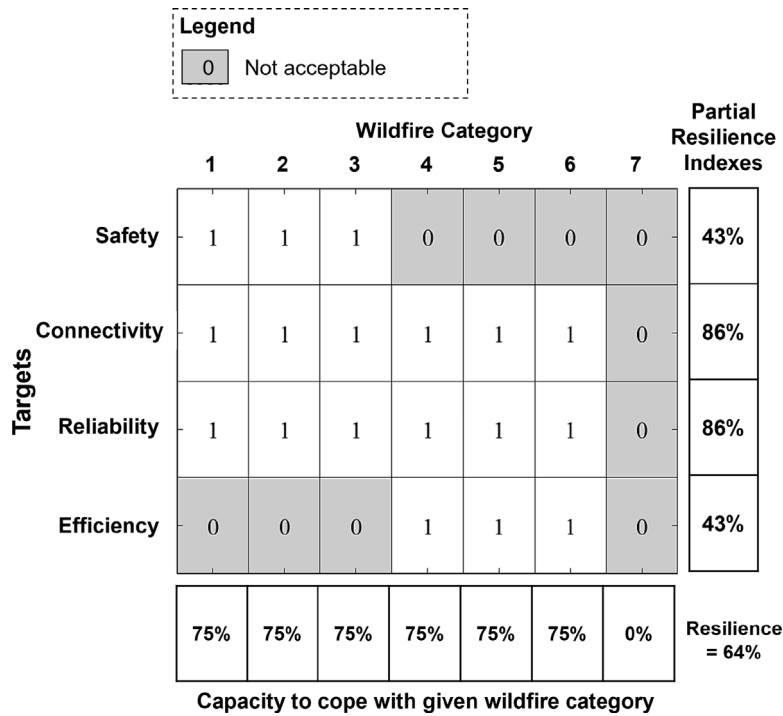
Legend

0 Not acceptable

Wildfire Category

Partial Resilience Indexes

| Targets | 1 | 2 | 3 | 4 | 5 | 6 | 7 | Partial Resilience Indexes |
|---|---|---|---|---|---|---|---|---|
| Safety | 1 | 1 | 1 | 0 | 0 | 0 | 0 | 43% |
| Connectivity | 1 | 1 | 1 | 1 | 1 | 1 | 0 | 86% |
| Reliability | 1 | 1 | 1 | 1 | 1 | 1 | 0 | 86% |
| Efficiency | 0 | 0 | 0 | 1 | 1 | 1 | 0 | 43% |
| | 75% | 75% | 75% | 75% | 75% | 75% | 0% | Resilience = 64% |

Capacity to cope with given wildfire category